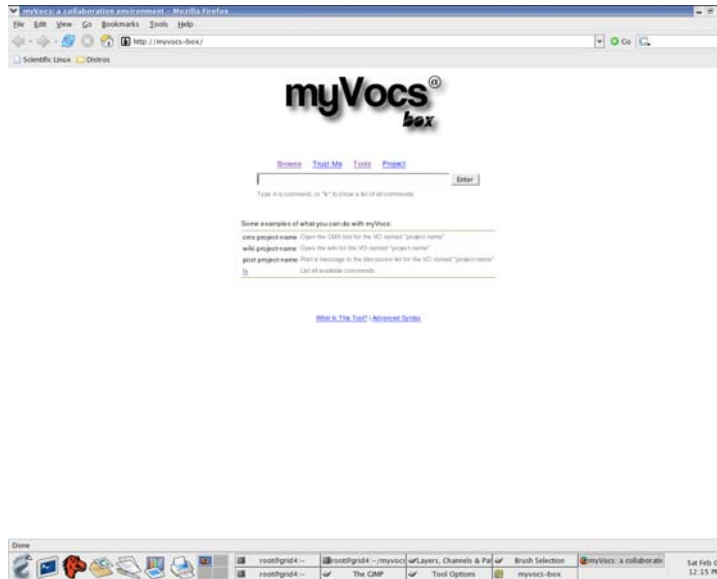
myVocs: a collaboration environment - Mozilla Firefox

File Edit View Go Bookmarks Tools Help

http://myvocs-box/

Go

Scientific Linux Distros

myVocs® box

Browse Trust Me Tools Project

Enter

Type in a command, or "ls" to show a list of all commands

Some examples of what you can do with myVocs:

| | |
|---|---|
| cms project-name | Open the CMS tool for the VO named "project-name" |
| wiki project-name | Open the wiki for the VO named "project-name" |
| post project-name | Post a message to the discussion list for the VO named "project-name" |
| ls | List all available commands |

What Is This Tool? | Advanced Syntax

Done

root@grid4:~ root@grid4:~/myvocs Layers, Channels & Pa Brush Selection myVocs: a collaborati

root@grid4:~ The GIMP Tool Options myvocs-box

Sat Feb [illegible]
12:15 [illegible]